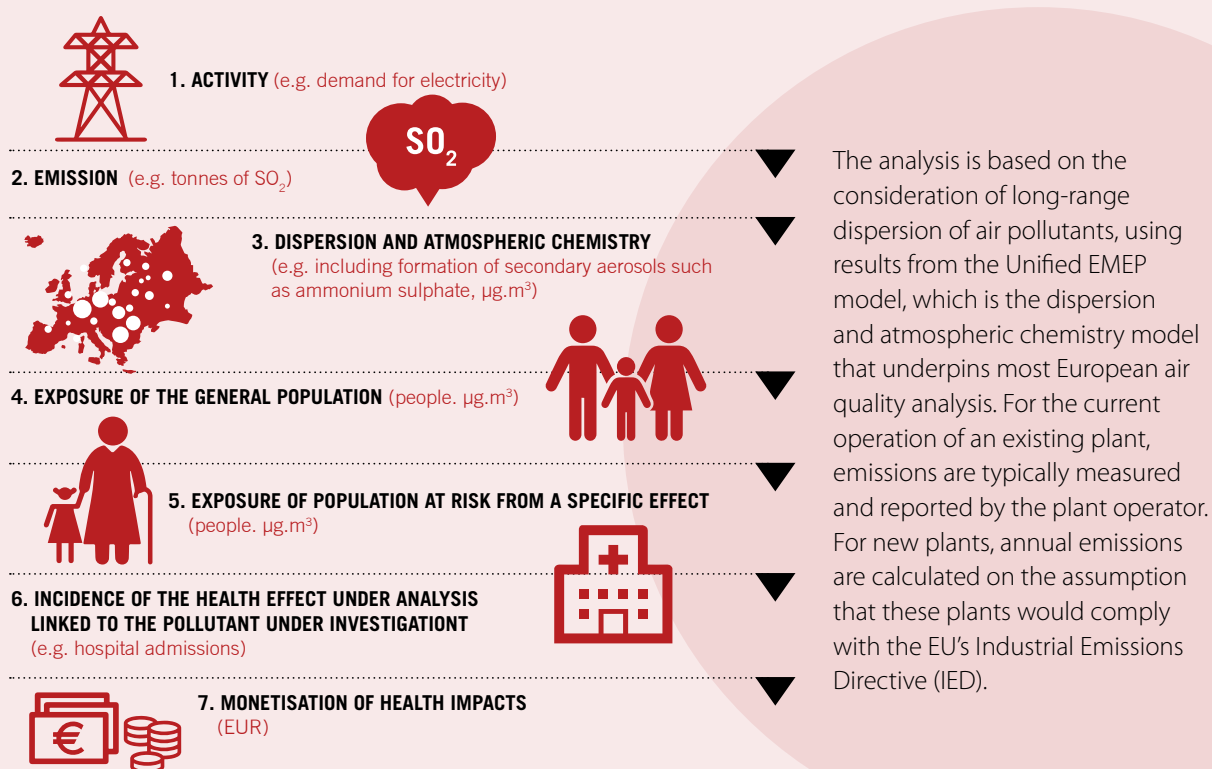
1. ACTIVITY (e.g. demand for electricity)

$SO_2$

2. EMISSION (e.g. tonnes of $SO_2$)

3. DISPERSION AND ATMOSPHERIC CHEMISTRY (e.g. including formation of secondary aerosols such as ammonium sulphate, µg.m$^3$)

4. EXPOSURE OF THE GENERAL POPULATION (people. µg.m$^3$)

5. EXPOSURE OF POPULATION AT RISK FROM A SPECIFIC EFFECT (people. µg.m$^3$)

6. INCIDENCE OF THE HEALTH EFFECT UNDER ANALYSIS LINKED TO THE POLLUTANT UNDER INVESTIGATIONT (e.g. hospital admissions)

7. MONETISATION OF HEALTH IMPACTS (EUR)

€

The analysis is based on the consideration of long-range dispersion of air pollutants, using results from the Unified EMEP model, which is the dispersion and atmospheric chemistry model that underpins most European air quality analysis. For the current operation of an existing plant, emissions are typically measured and reported by the plant operator. For new plants, annual emissions are calculated on the assumption that these plants would comply with the EU's Industrial Emissions Directive (IED).